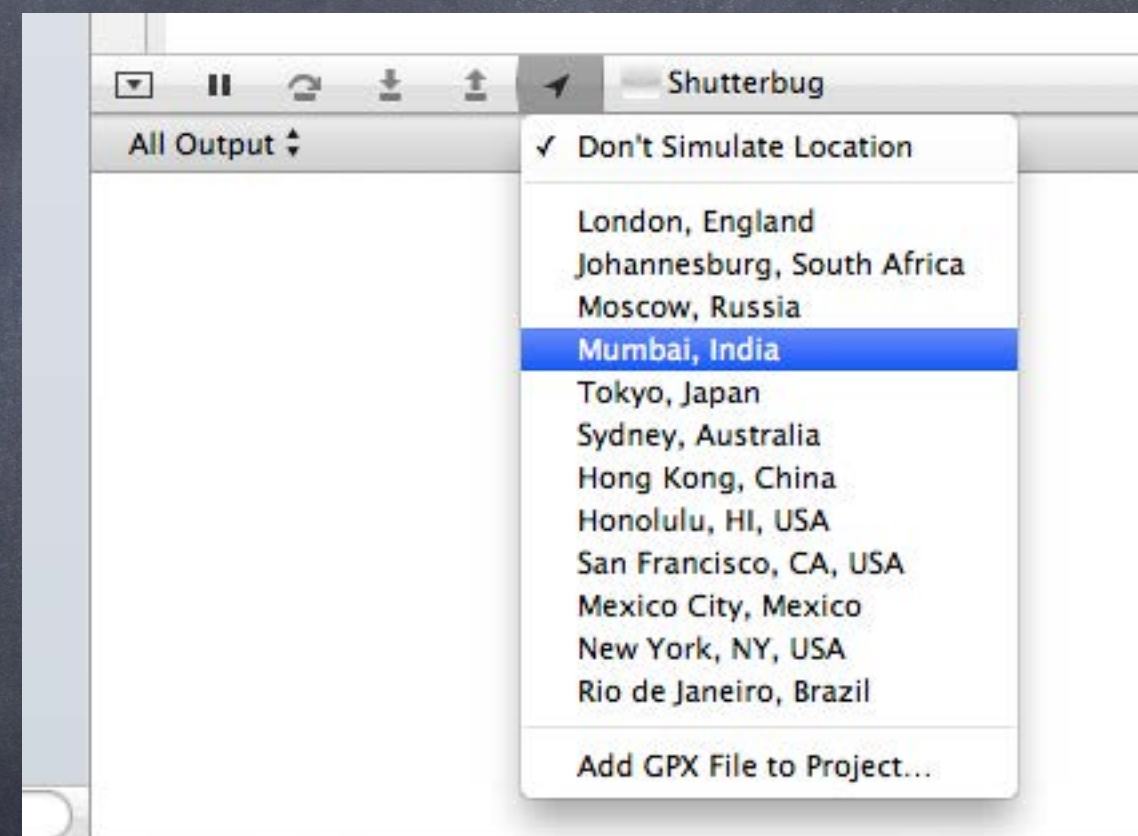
Shutterbug

All Output ⇕

✓ Don't Simulate Location

London, England
Johannesburg, South Africa
Moscow, Russia
Mumbai, India
Tokyo, Japan
Sydney, Australia
Hong Kong, China
Honolulu, HI, USA
San Francisco, CA, USA
Mexico City, Mexico
New York, NY, USA
Rio de Janeiro, Brazil

Add GPX File to Project...